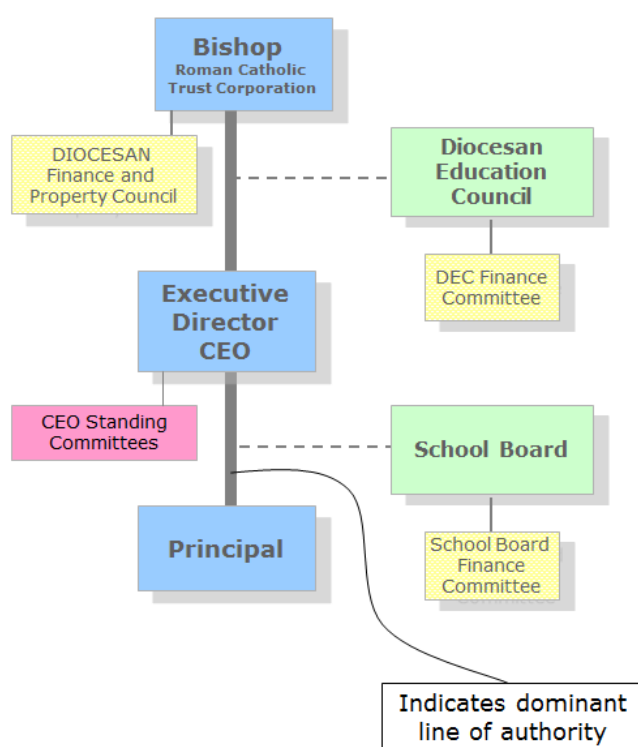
Bishop
Roman Catholic Trust Corporation

DIOCESAN Finance and Property Council

Diocesan Education Council

DEC Finance Committee

Executive Director CEO

CEO Standing Committees

School Board

Principal

School Board Finance Committee

Indicates dominant line of authority